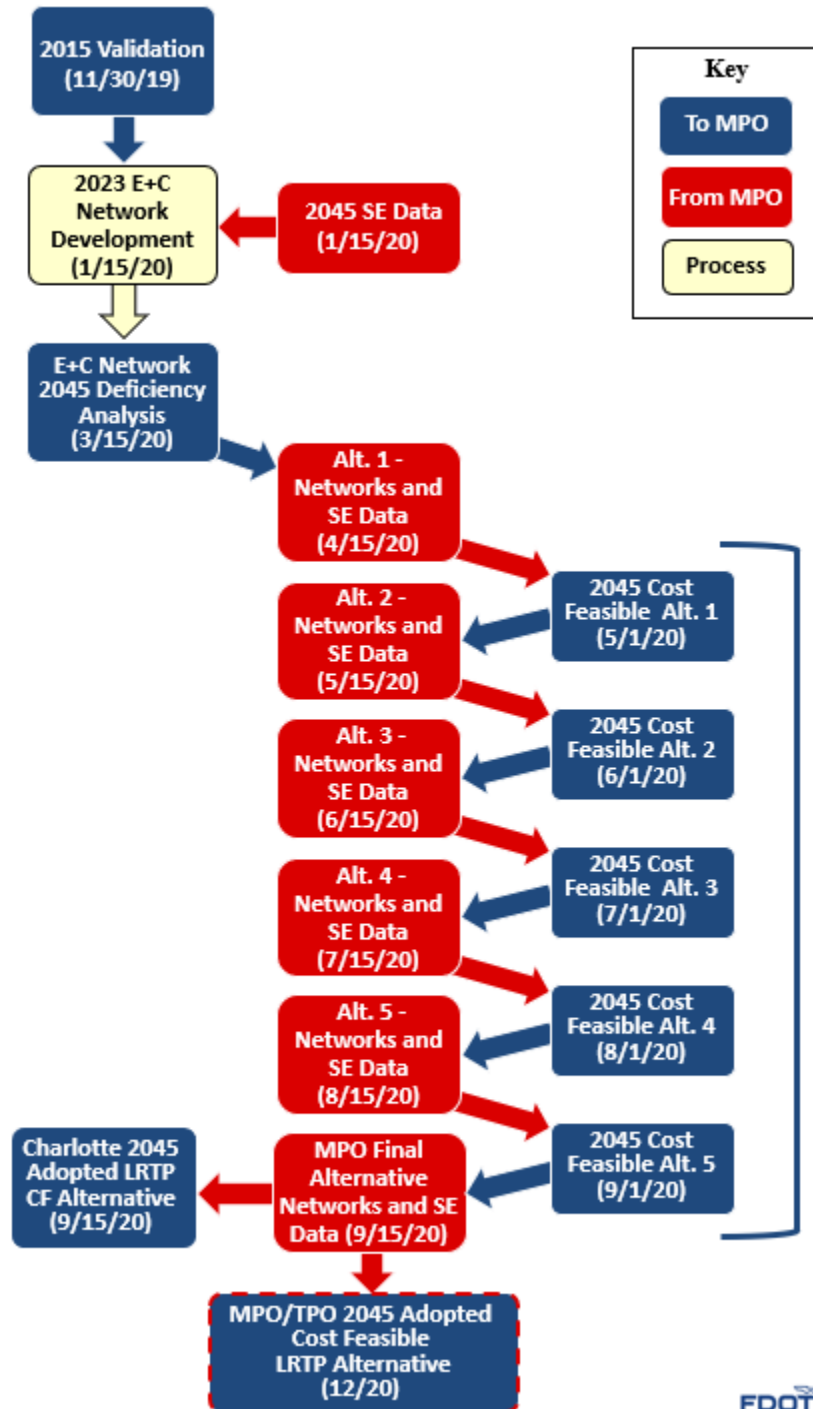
2015 Validation (11/30/19)

Key

To MPO

From MPO

Process

2023 E+C Network Development (1/15/20)

2045 SE Data (1/15/20)

E+C Network 2045 Deficiency Analysis (3/15/20)

Alt. 1 - Networks and SE Data (4/15/20)

2045 Cost Feasible Alt. 1 (5/1/20)

Alt. 2 - Networks and SE Data (5/15/20)

2045 Cost Feasible Alt. 2 (6/1/20)

Alt. 3 - Networks and SE Data (6/15/20)

2045 Cost Feasible Alt. 3 (7/1/20)

Alt. 4 - Networks and SE Data (7/15/20)

2045 Cost Feasible Alt. 4 (8/1/20)

Alt. 5 - Networks and SE Data (8/15/20)

2045 Cost Feasible Alt. 5 (9/1/20)

Charlotte 2045 Adopted LRTP CF Alternative (9/15/20)

MPO Final Alternative Networks and SE Data (9/15/20)

MPO/TPO 2045 Adopted Cost Feasible LRTP Alternative (12/20)

FDOT